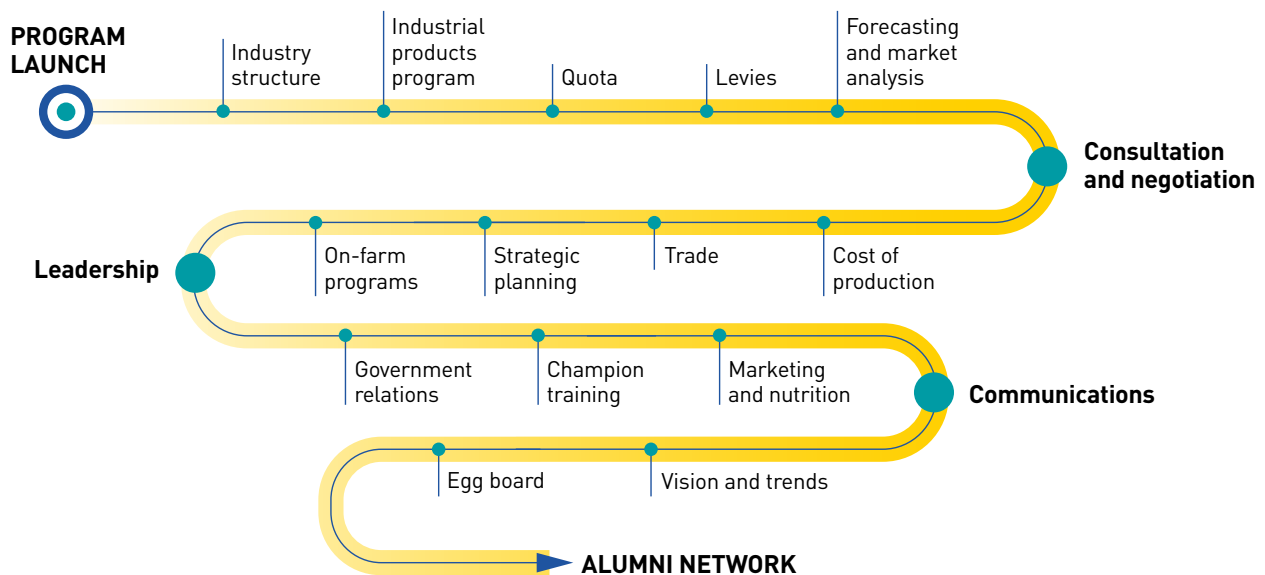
PROGRAM LAUNCH

Industry structure

Industrial products program

Quota

Levies

Forecasting and market analysis

Consultation and negotiation

Cost of production

Trade

Strategic planning

On-farm programs

Leadership

Government relations

Champion training

Marketing and nutrition

Communications

Vision and trends

Egg board

ALUMNI NETWORK